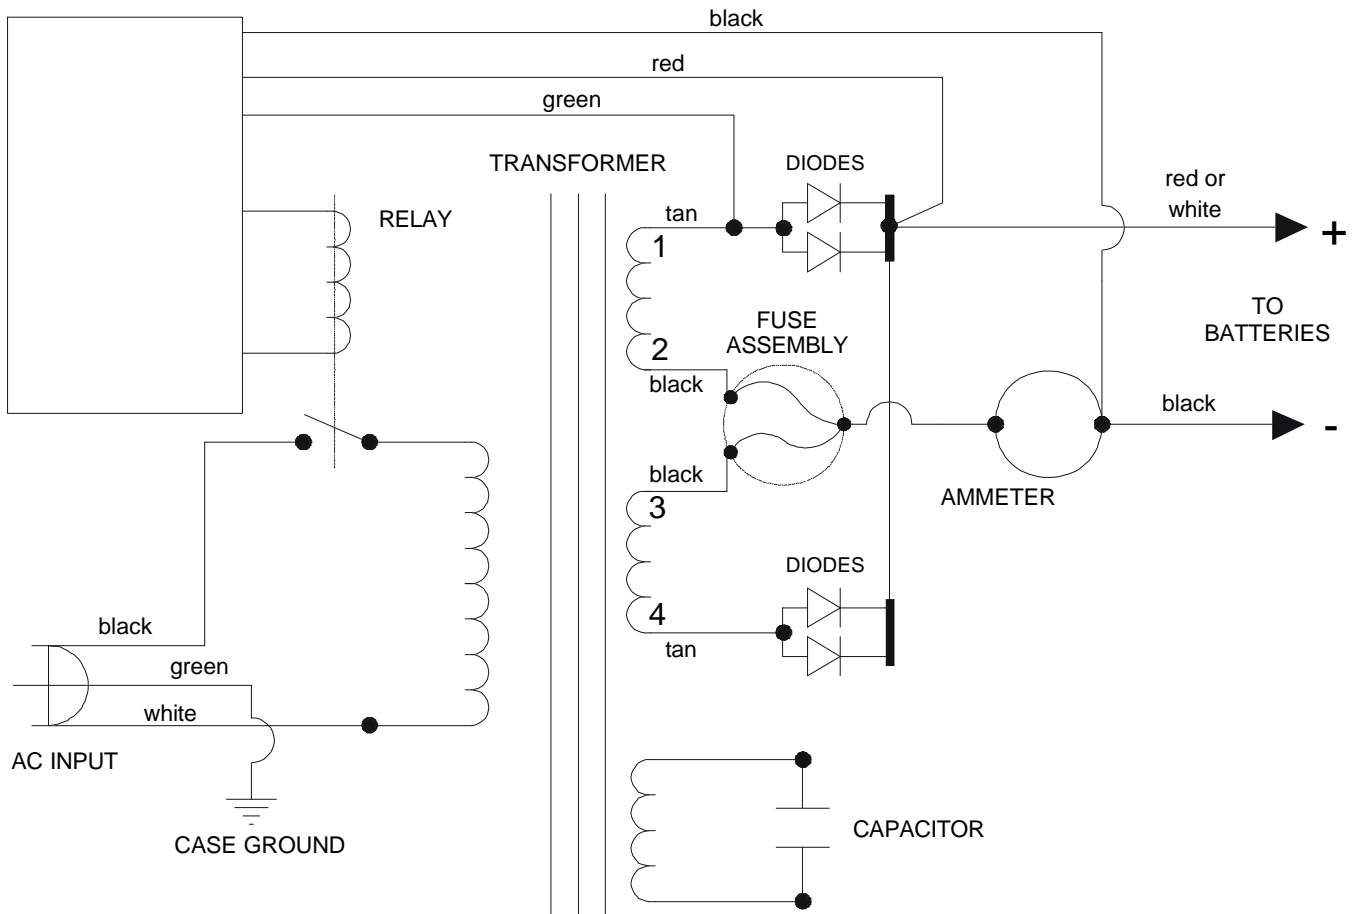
black

red

green

TRANSFORMER

DIODES

RELAY

tan

1

red or white

+

TO BATTERIES

2

FUSE ASSEMBLY

black

black

-

black

AMMETER

3

DIODES

4

tan

black

green

white

AC INPUT

CASE GROUND

CAPACITOR